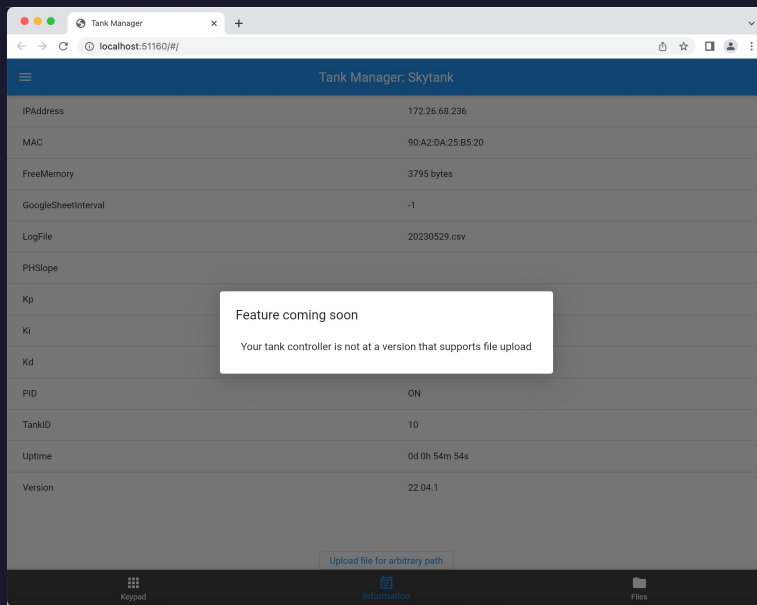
Tank Manager

localhost:51160/#/

Tank Manager: Skytank

| | |
|---|---|
| IPAddress | 172.26.68.236 |
| MAC | 90:A2:DA:25:B5:20 |
| FreeMemory | 3795 bytes |
| GoogleSheetInterval | -1 |
| LogFile | 20230529.csv |
| PHSlope | |
| Kp | |
| Ki | |
| Kd | |
| PID | ON |
| TankID | 10 |
| Uptime | 0d 0h 54m 54s |
| Version | 22.04.1 |

Feature coming soon

Your tank controller is not at a version that supports file upload

Upload file for arbitrary path

Keypad

Information

Files